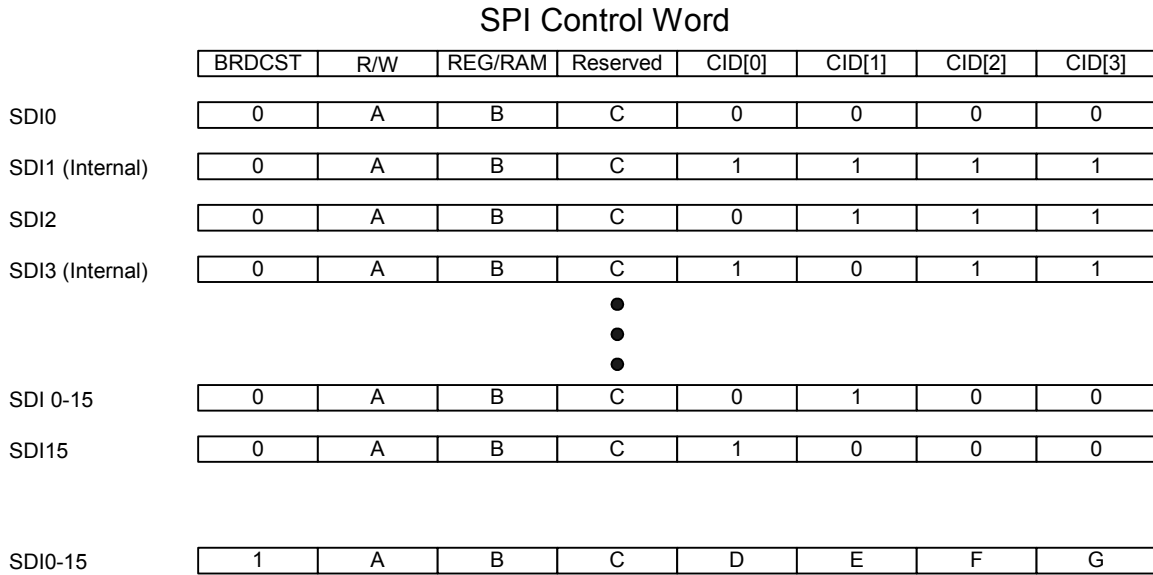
SPI Control Word

| | BRDCST | R/W | REG/RAM | Reserved | CID[0] | CID[1] | CID[2] | CID[3] |
|---|---|---|---|---|---|---|---|---|
| SDI0 | 0 | A | B | C | 0 | 0 | 0 | 0 |
| SDI1 (Internal) | 0 | A | B | C | 1 | 1 | 1 | 1 |
| SDI2 | 0 | A | B | C | 0 | 1 | 1 | 1 |
| SDI3 (Internal) | 0 | A | B | C | 1 | 0 | 1 | 1 |
| SDI 0-15 | 0 | A | B | C | 0 | 1 | 0 | 0 |
| SDI15 | 0 | A | B | C | 1 | 0 | 0 | 0 |
| SDI0-15 | 1 | A | B | C | D | E | F | G |